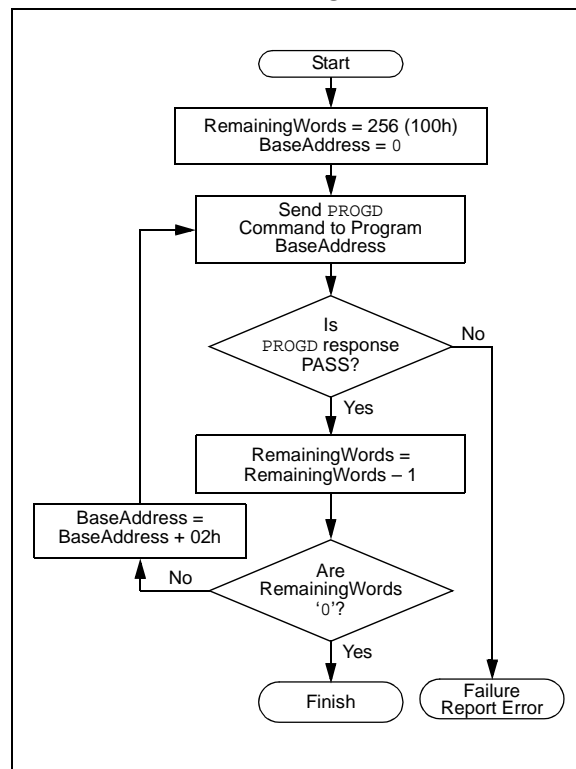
Start

RemainingWords = 256 (100h)
BaseAddress = 0

Send PROGD Command to Program BaseAddress

Is PROGD response PASS?

No

Yes

RemainingWords = RemainingWords – 1

BaseAddress = BaseAddress + 02h

No

Are RemainingWords '0'?

Yes

Finish

Failure Report Error